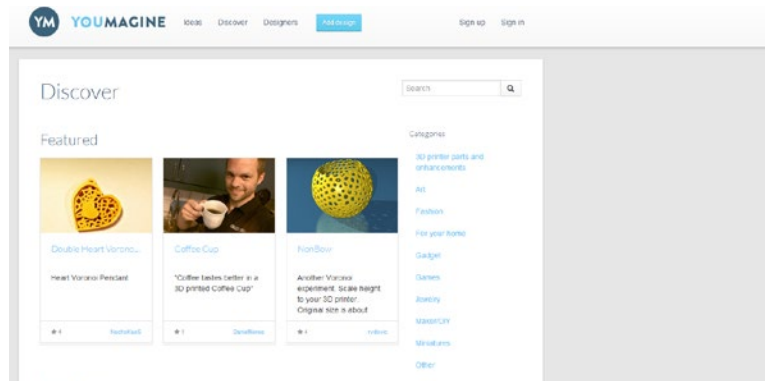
YM YOUMAGINE Ideas Discover Designers Add design Sign up Sign in

Discover

Search

Featured

Categories

3D printer parts and enhancements

Art

Fashion

For your home

Gadget

Games

Jewelry

Maker/DIY

Miniatures

Other

Double Heart Voronoi

Heart Voronoi Pendant

★ 4 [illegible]

Coffee Cup

"Coffee tastes better in a 3D printed Coffee Cup"

★ 1 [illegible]

NonBow

Another Voronoi experiment. Scale height to your 3D printer. Original size is about

★ 1 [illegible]